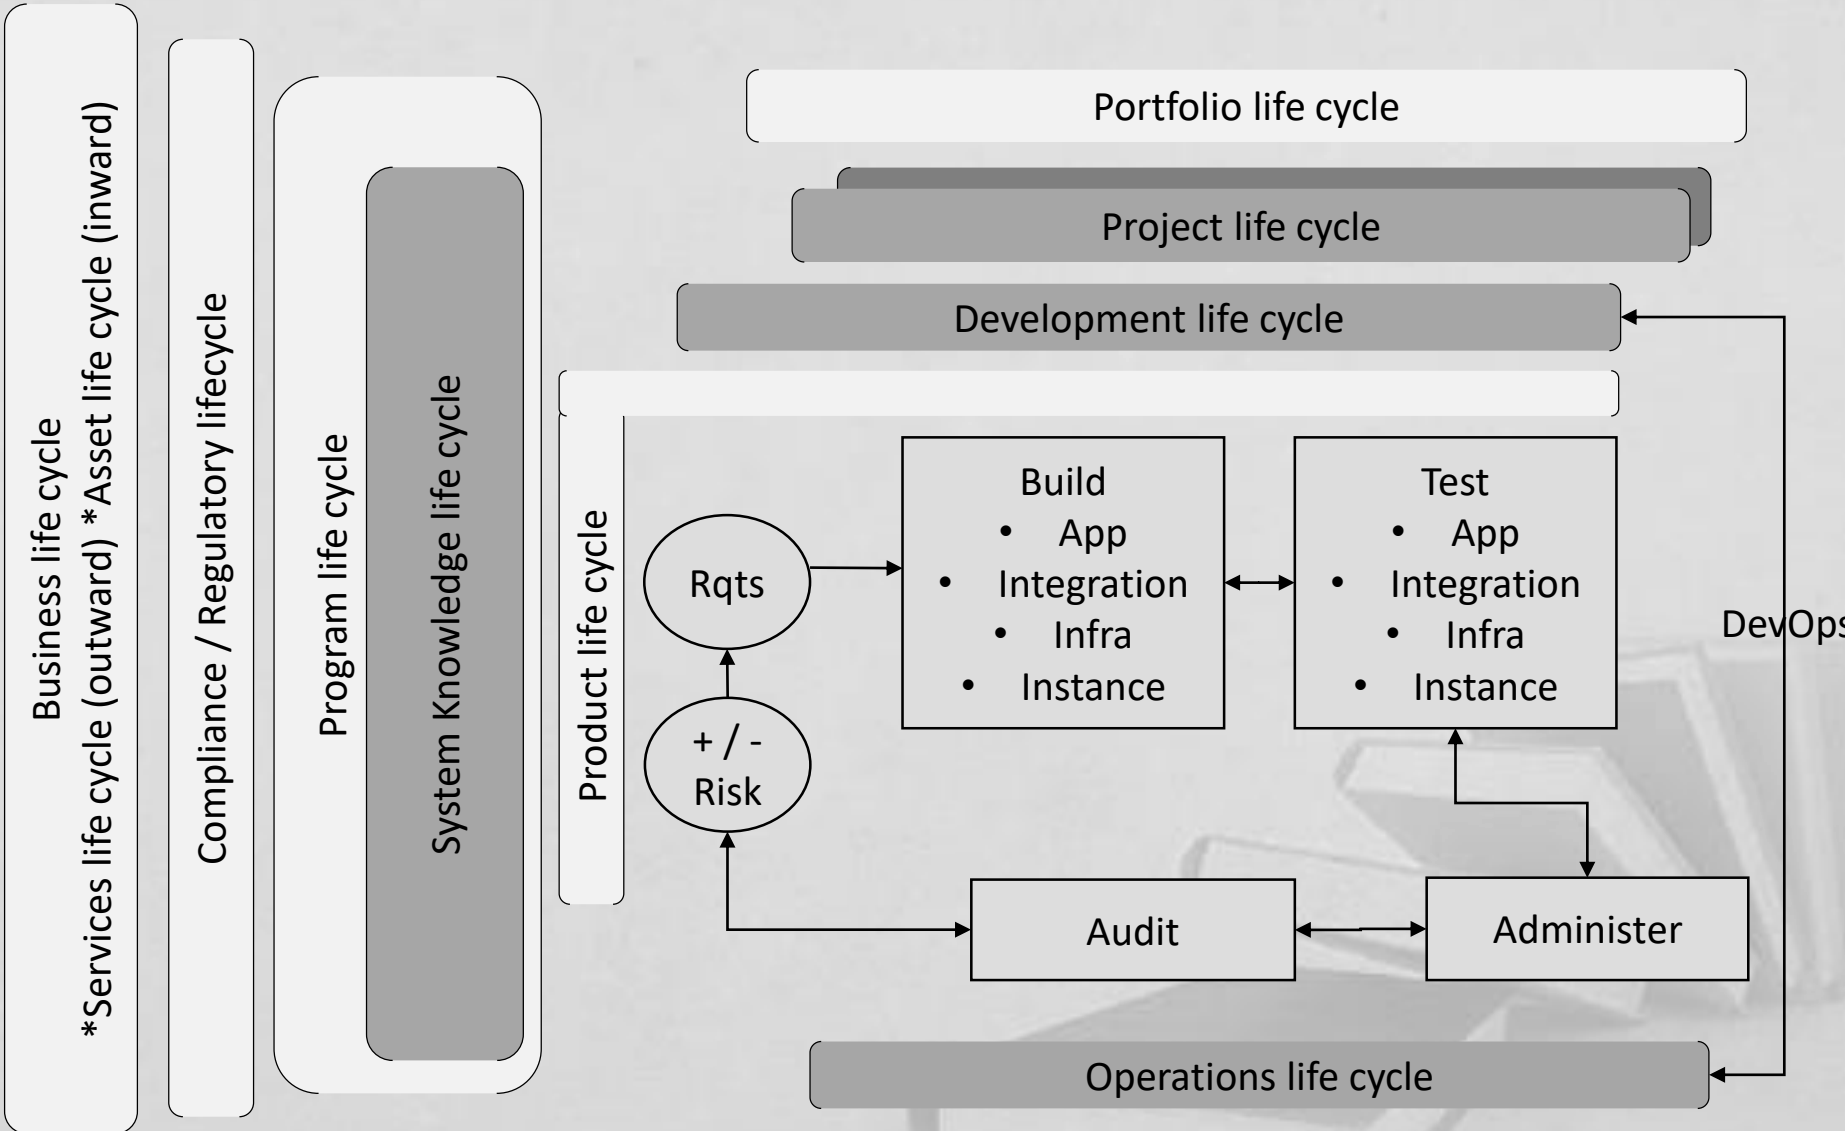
Business life cycle
*Services life cycle (outward) *Asset life cycle (inward)

Compliance / Regulatory lifecycle

Program life cycle

System Knowledge life cycle

Portfolio life cycle

Project life cycle

Development life cycle

Product life cycle

Rqts

+ / -
Risk

Build
• App
• Integration
• Infra
• Instance

Test
• App
• Integration
• Infra
• Instance

DevOps

Audit

Administer

Operations life cycle